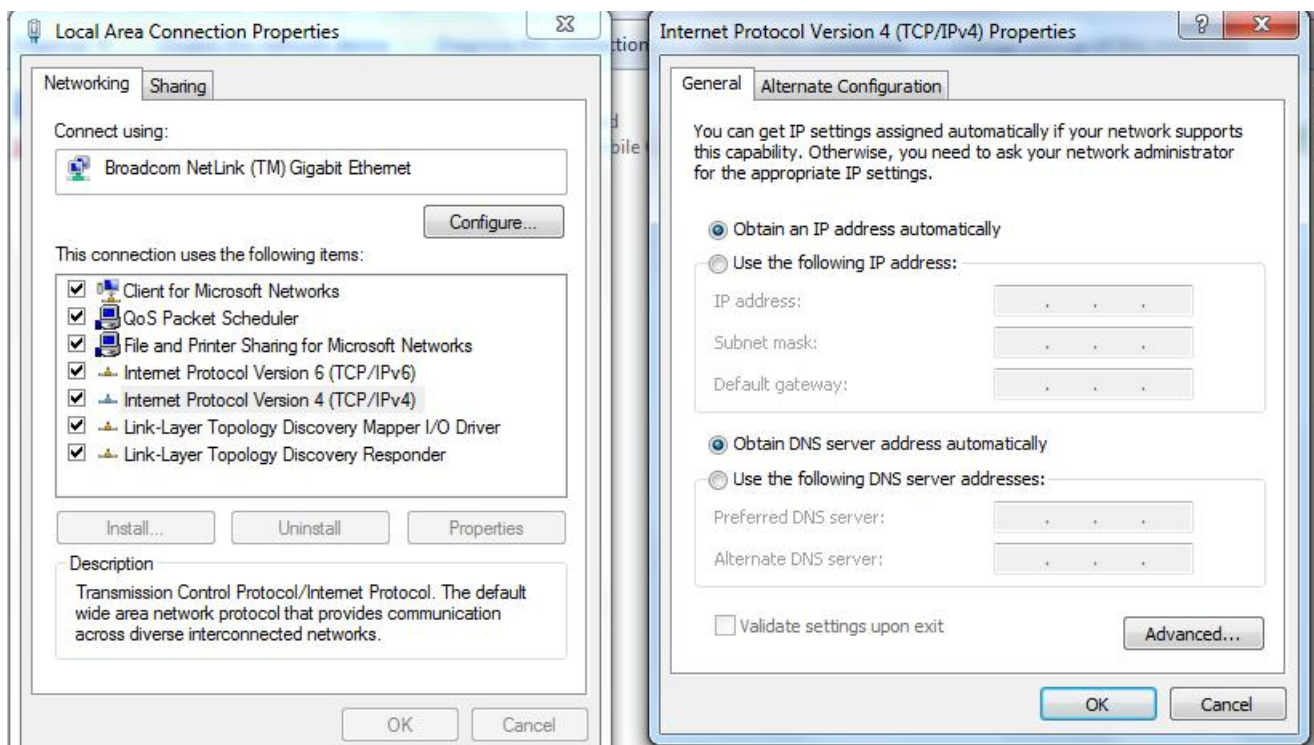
Local Area Connection Properties

Networking Sharing

Connect using:

Broadcom NetLink (TM) Gigabit Ethernet

Configure...

This connection uses the following items:

Client for Microsoft Networks
QoS Packet Scheduler
File and Printer Sharing for Microsoft Networks
Internet Protocol Version 6 (TCP/IPv6)
Internet Protocol Version 4 (TCP/IPv4)
Link-Layer Topology Discovery Mapper I/O Driver
Link-Layer Topology Discovery Responder

Install... Uninstall Properties

Description

Transmission Control Protocol/Internet Protocol. The default wide area network protocol that provides communication across diverse interconnected networks.

OK Cancel

tion
d
bile

Internet Protocol Version 4 (TCP/IPv4) Properties

General Alternate Configuration

You can get IP settings assigned automatically if your network supports this capability. Otherwise, you need to ask your network administrator for the appropriate IP settings.

Obtain an IP address automatically

Use the following IP address:

IP address: . . .

Subnet mask: . . .

Default gateway: . . .

Obtain DNS server address automatically

Use the following DNS server addresses:

Preferred DNS server: . . .

Alternate DNS server: . . .

Validate settings upon exit

Advanced...

OK Cancel